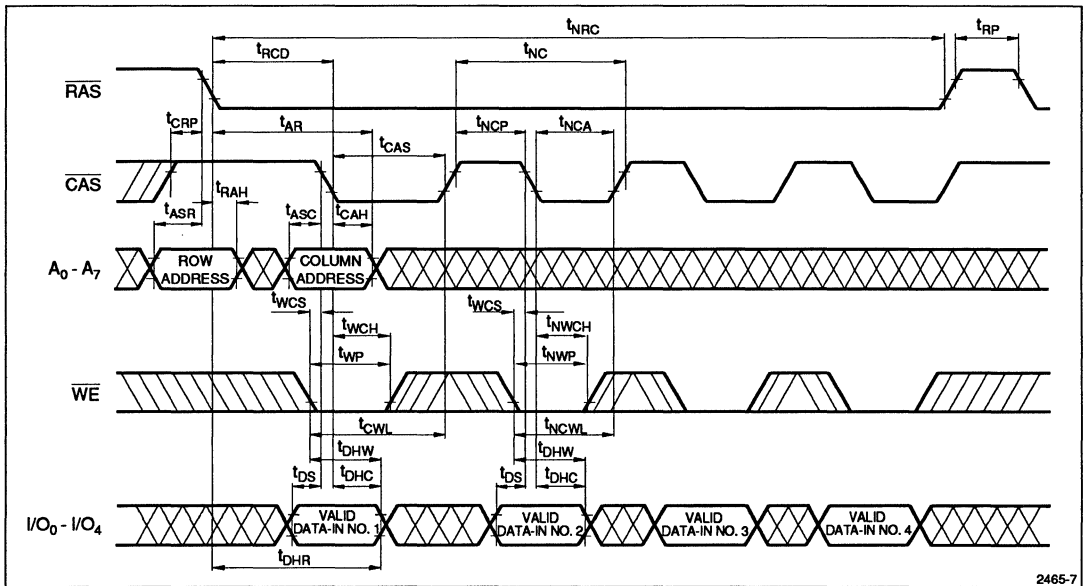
$t_{NRC}$

$t_{RP}$

$t_{RCD}$

$t_{NC}$

$\overline{RAS}$

$t_{CRP}$

$t_{AR}$

$t_{CAS}$

$t_{NCP}$

$t_{NCA}$

$\overline{CAS}$

$t_{RAH}$

$t_{ASR}$

$t_{ASC}$

$t_{CAH}$

$A_0 - A_7$

ROW ADDRESS

COLUMN ADDRESS

$t_{WCS}$

$t_{WCS}$

$t_{WCH}$

$t_{NWCH}$

$t_{WP}$

$t_{NWP}$

$\overline{WE}$

$t_{CWL}$

$t_{NCWL}$

$t_{DHW}$

$t_{DHW}$

$t_{DS}$

$t_{DHC}$

$t_{DS}$

$t_{DHC}$

$I/O_0 - I/O_4$

VALID DATA-IN NO. 1

VALID DATA-IN NO. 2

VALID DATA-IN NO. 3

VALID DATA-IN NO. 4

$t_{DHR}$

2465-7